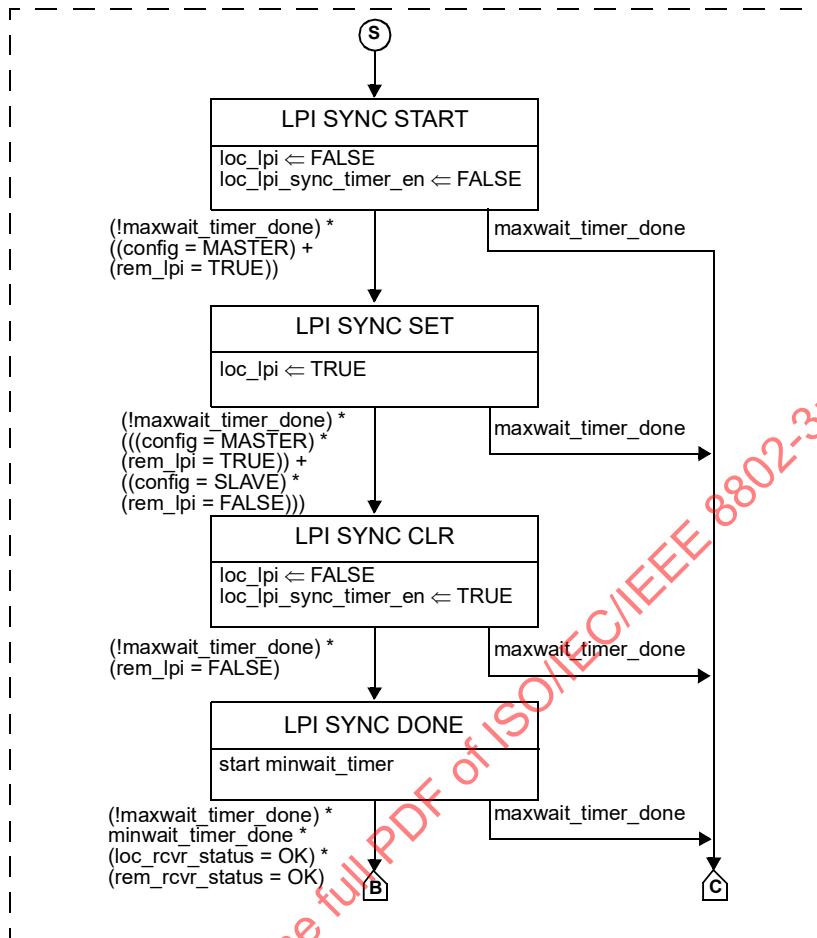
S

LPI SYNC START

loc_lpi $\Leftarrow$ FALSE
loc_lpi_sync_timer_en $\Leftarrow$ FALSE

(!maxwait_timer_done) *
((config = MASTER) +
(rem_lpi = TRUE))

maxwait_timer_done

LPI SYNC SET

loc_lpi $\Leftarrow$ TRUE

(!maxwait_timer_done) *
(((config = MASTER) *
(rem_lpi = TRUE)) +
((config = SLAVE) *
(rem_lpi = FALSE)))

maxwait_timer_done

LPI SYNC CLR

loc_lpi $\Leftarrow$ FALSE
loc_lpi_sync_timer_en $\Leftarrow$ TRUE

(!maxwait_timer_done) *
(rem_lpi = FALSE)

maxwait_timer_done

LPI SYNC DONE

start minwait_timer

(!maxwait_timer_done) *
minwait_timer_done *
(loc_rcvr_status = OK) *
(rem_rcvr_status = OK)

maxwait_timer_done

B

C

e full PDF of ISO/IEC/IEEE 8802-3